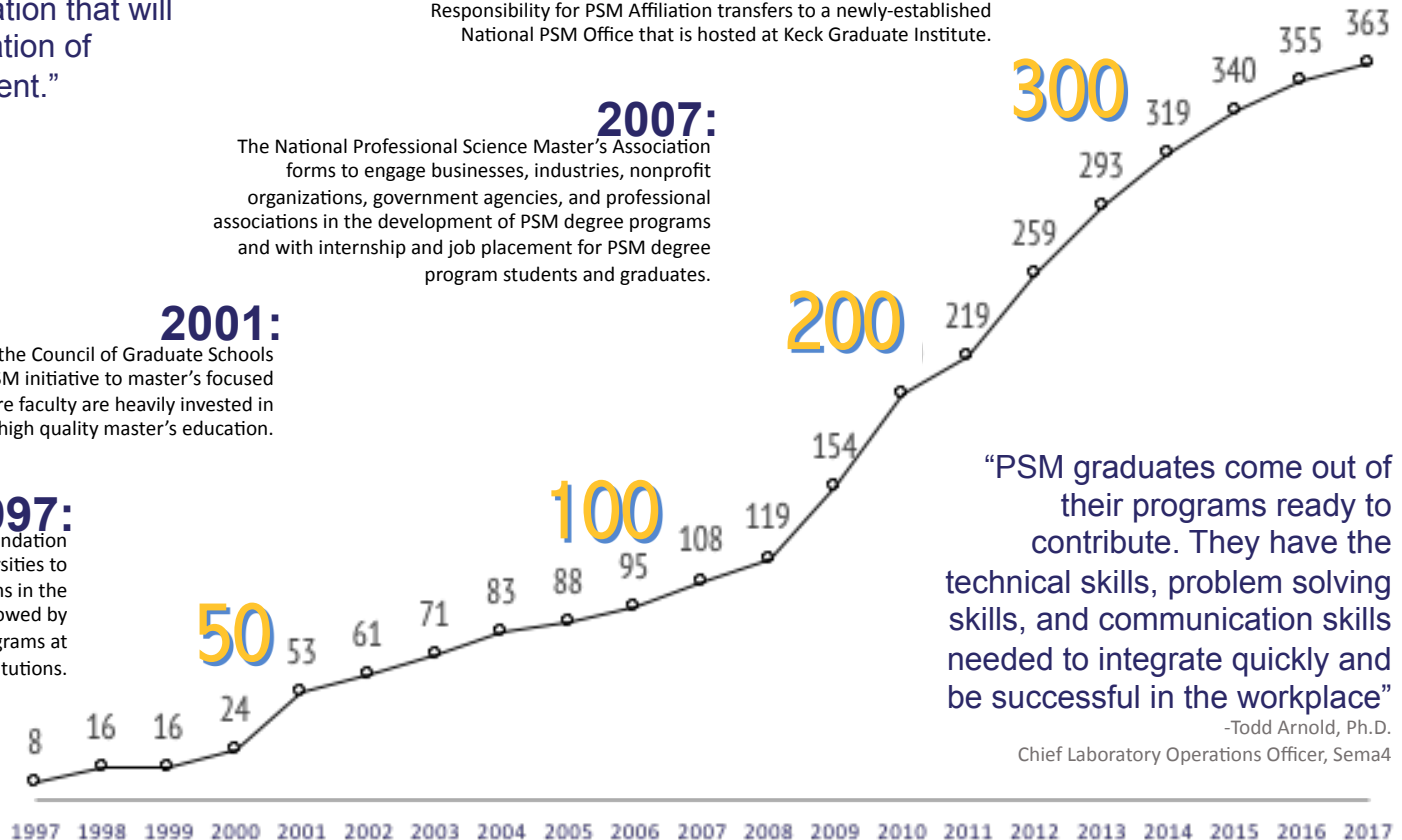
ation that will
ation of
ent."

Responsibility for PSM Affiliation transfers to a newly-established National PSM Office that is hosted at Keck Graduate Institute.

2007:
The National Professional Science Master's Association forms to engage businesses, industries, nonprofit organizations, government agencies, and professional associations in the development of PSM degree programs and with internship and job placement for PSM degree program students and graduates.

2001:
the Council of Graduate Schools
SM initiative to master's focused
re faculty are heavily invested in
high quality master's education.

97:
ndation
sities to
ns in the
owed by
grams at
tutions.

300
200
100
50

8 16 16 24 53 61 71 83 88 95 108 119 154 219 259 293 319 340 355 363

"PSM graduates come out of their programs ready to contribute. They have the technical skills, problem solving skills, and communication skills needed to integrate quickly and be successful in the workplace"
-Todd Arnold, Ph.D.
Chief Laboratory Operations Officer, Sema4

1997 1998 1999 2000 2001 2002 2003 2004 2005 2006 2007 2008 2009 2010 2011 2012 2013 2014 2015 2016 2017